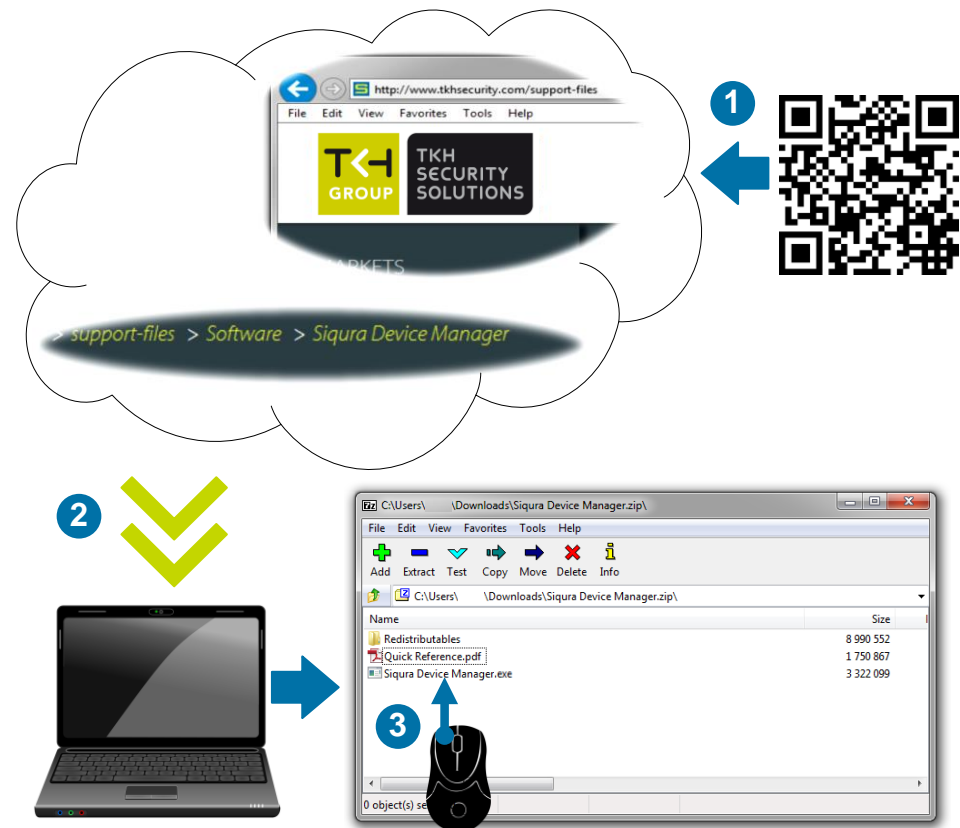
http://www.tkhsecurity.com/support-files

File Edit View Favorites Tools Help

TKH GROUP

TKH SECURITY SOLUTIONS

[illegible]ARKETS

> support-files > Software > Siqura Device Manager

1

2

C:\Users\ \Downloads\Siqura Device Manager.zip\

File Edit View Favorites Tools Help

Add Extract Test Copy Move Delete Info

C:\Users\ \Downloads\Siqura Device Manager.zip\

| Name | Size |
|---|---|
| Redistributables | 8 990 552 |
| Quick Reference.pdf | 1 750 867 |
| Siqura Device Manager.exe | 3 322 099 |

3

0 object(s) se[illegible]